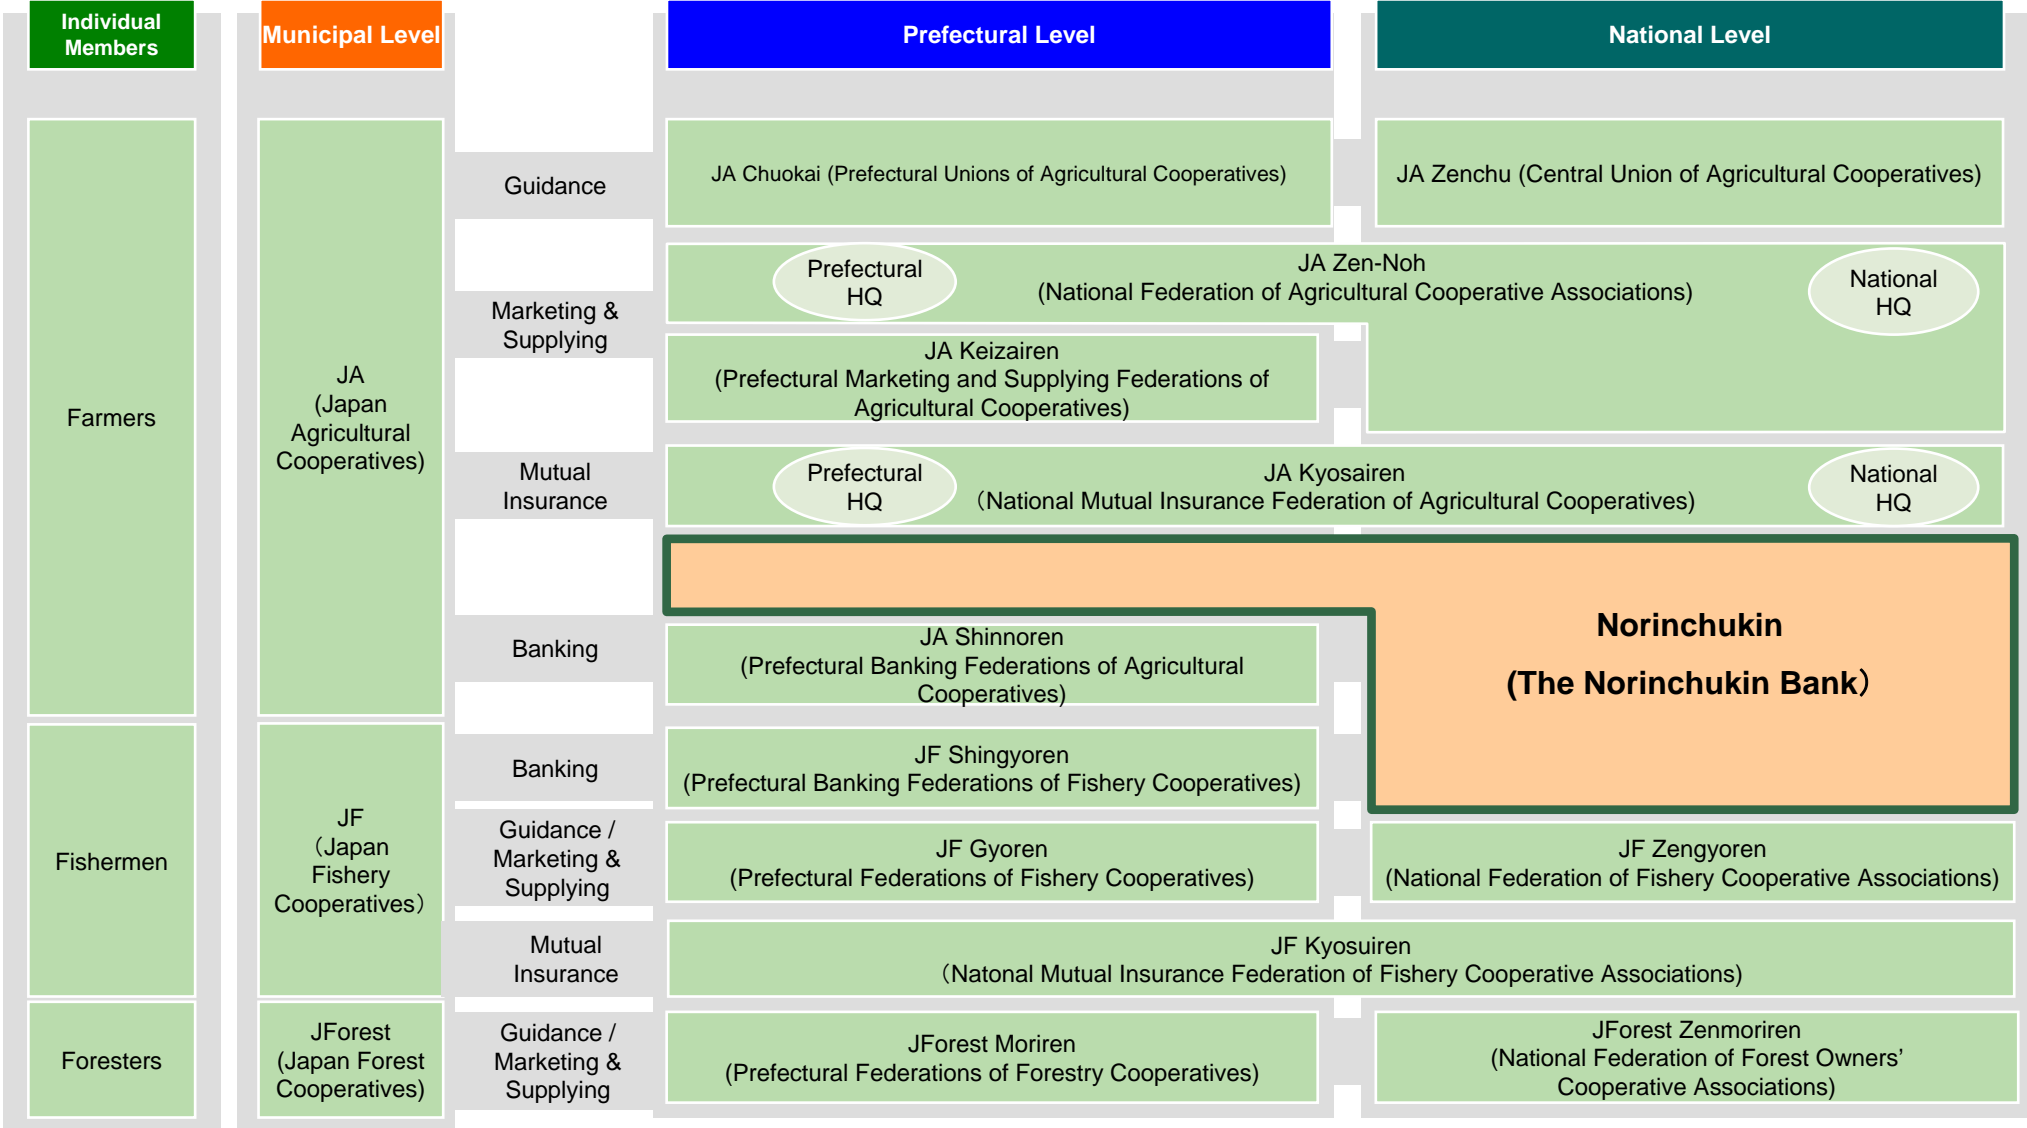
Individual Members

Municipal Level

Prefectural Level

National Level

Farmers

JA (Japan Agricultural Cooperatives)

Guidance

JA Chuokai (Prefectural Unions of Agricultural Cooperatives)

JA Zenchu (Central Union of Agricultural Cooperatives)

Marketing & Supplying

Prefectural HQ

JA Zen-Noh (National Federation of Agricultural Cooperative Associations)

National HQ

JA Keizairen (Prefectural Marketing and Supplying Federations of Agricultural Cooperatives)

Mutual Insurance

Prefectural HQ

JA Kyosairen （National Mutual Insurance Federation of Agricultural Cooperatives)

National HQ

Banking

JA Shinnoren (Prefectural Banking Federations of Agricultural Cooperatives)

Norinchukin

(The Norinchukin Bank）

Fishermen

JF （Japan Fishery Cooperatives）

Banking

JF Shingyoren (Prefectural Banking Federations of Fishery Cooperatives)

Guidance / Marketing & Supplying

JF Gyoren (Prefectural Federations of Fishery Cooperatives)

JF Zengyoren (National Federation of Fishery Cooperative Associations)

Mutual Insurance

JF Kyosuiren （Natonal Mutual Insurance Federation of Fishery Cooperative Associations)

Foresters

JForest (Japan Forest Cooperatives)

Guidance / Marketing & Supplying

JForest Moriren (Prefectural Federations of Forestry Cooperatives)

JForest Zenmoriren (National Federation of Forest Owners' Cooperative Associations)